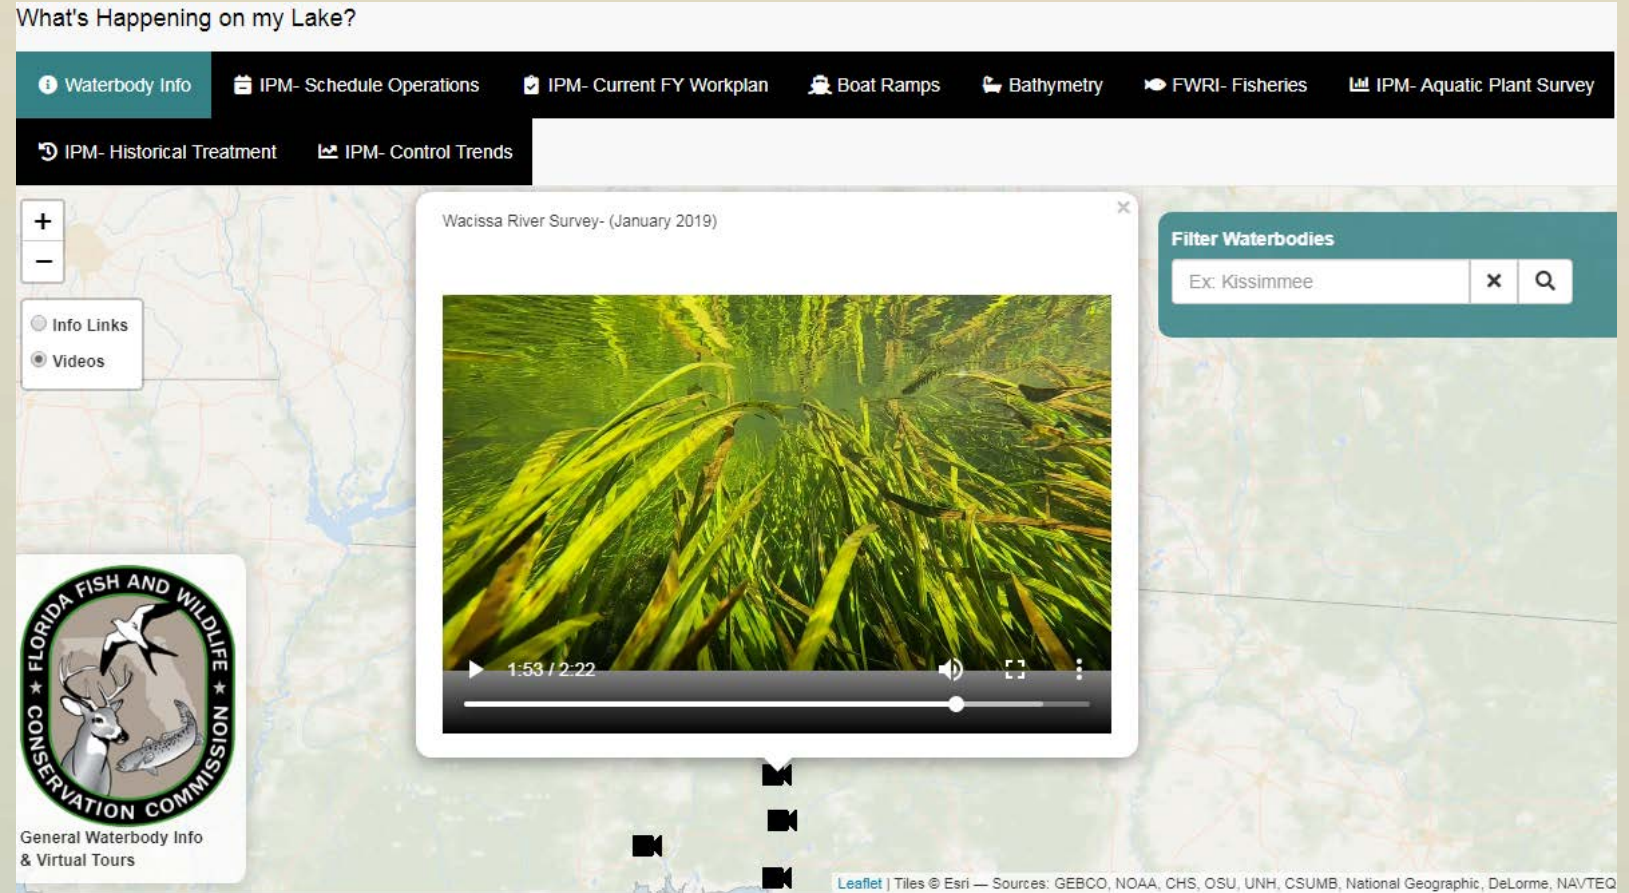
What's Happening on my Lake?

Waterbody Info
IPM- Schedule Operations
IPM- Current FY Workplan
Boat Ramps
Bathymetry
FWRI- Fisheries
IPM- Aquatic Plant Survey
IPM- Historical Treatment
IPM- Control Trends

+
−

Info Links
Videos

Wacissa River Survey- (January 2019)
×

1:53 / 2:22

Filter Waterbodies
Ex: Kissimmee
×

FLORIDA FISH AND WILDLIFE ★ CONSERVATION COMMISSION ★

General Waterbody Info
& Virtual Tours

Leaflet | Tiles © Esri — Sources: GEBCO, NOAA, CHS, OSU, UNH, CSUMB, National Geographic, DeLorme, NAVTEQ